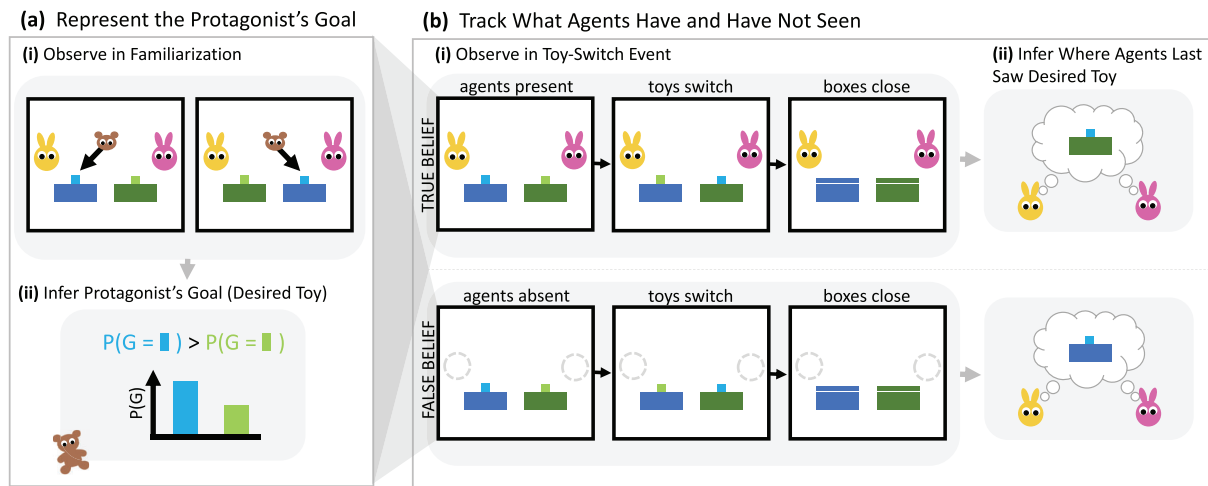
(a) Represent the Protagonist's Goal

(i) Observe in Familiarization

(ii) Infer Protagonist's Goal (Desired Toy)

P(G = ▮) > P(G = ▮)

P(G)

(b) Track What Agents Have and Have Not Seen

(i) Observe in Toy-Switch Event

(ii) Infer Where Agents Last Saw Desired Toy

TRUE BELIEF

agents present

toys switch

boxes close

FALSE BELIEF

agents absent

toys switch

boxes close